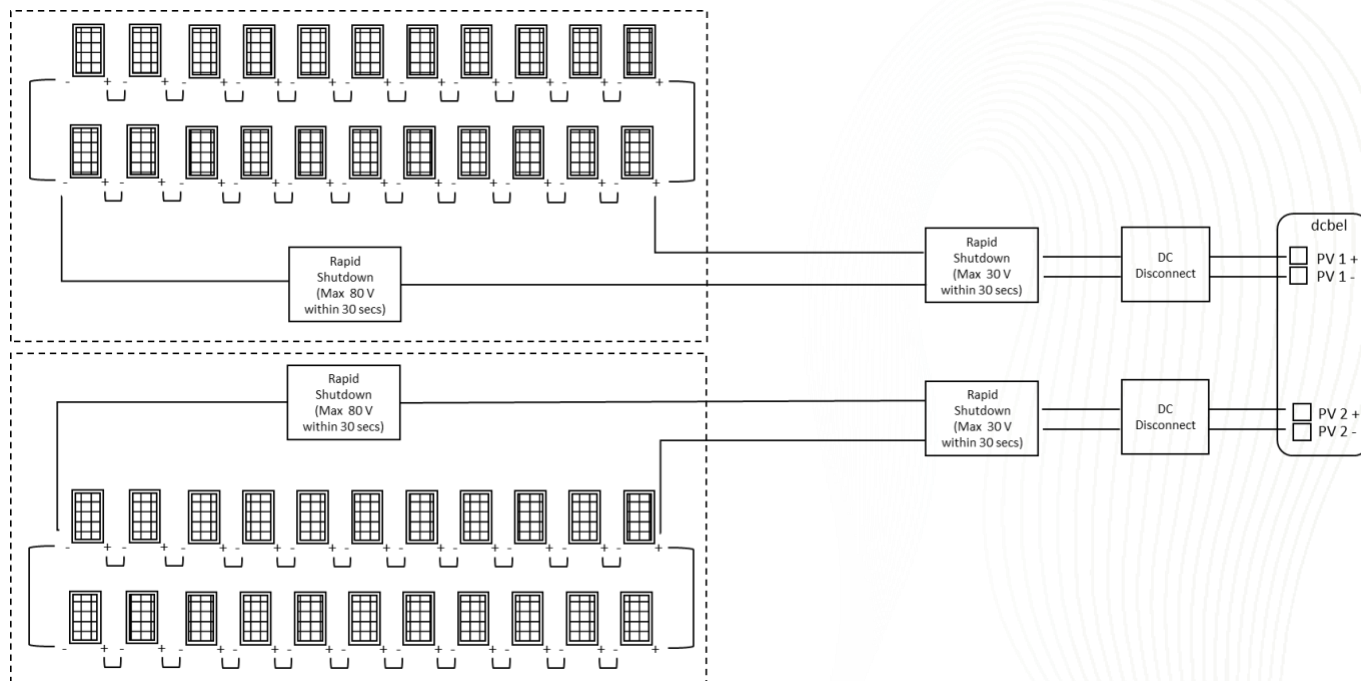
Rapid Shutdown (Max 80 V within 30 secs)

Rapid Shutdown (Max 30 V within 30 secs)

DC Disconnect

dcbel

PV 1 +
PV 1 -

Rapid Shutdown (Max 80 V within 30 secs)

Rapid Shutdown (Max 30 V within 30 secs)

DC Disconnect

PV 2 +
PV 2 -